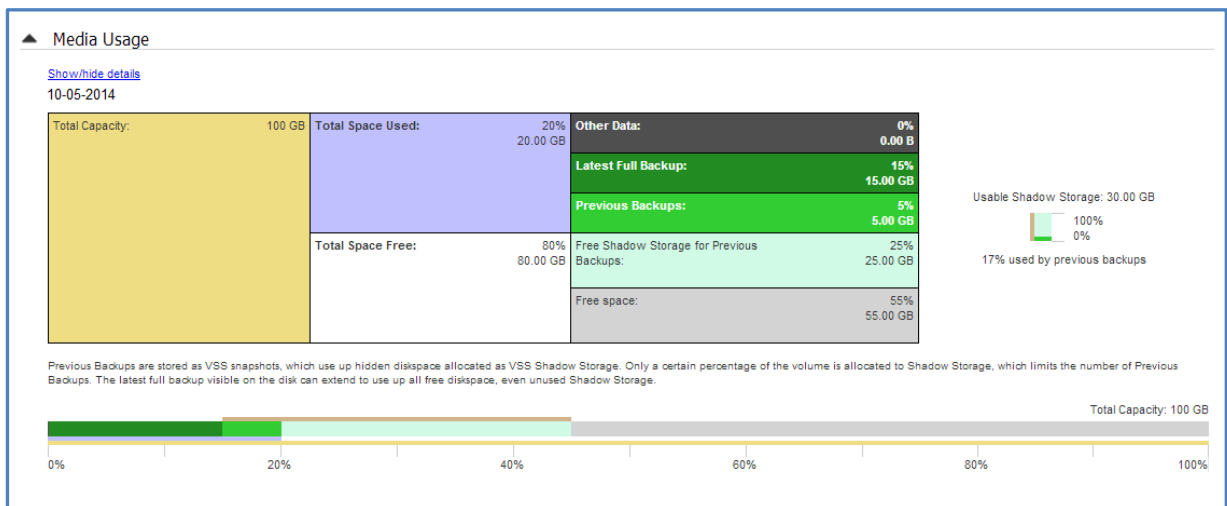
Media Usage

Show/hide details

10-05-2014

| Total Capacity: 100 GB | Total Space Used: 20% 20.00 GB | Other Data: 0% 0.00 B |
|---|---|---|
| | | Latest Full Backup: 15% 15.00 GB |
| | | Previous Backups: 5% 5.00 GB |
| | Total Space Free: 80% 80.00 GB | Free Shadow Storage for Previous Backups: 25% 25.00 GB |
| | | Free space: 55% 55.00 GB |

Usable Shadow Storage: 30.00 GB

100%

0%

17% used by previous backups

Previous Backups are stored as VSS snapshots, which use up hidden diskspace allocated as VSS Shadow Storage. Only a certain percentage of the volume is allocated to Shadow Storage, which limits the number of Previous Backups. The latest full backup visible on the disk can extend to use up all free diskspace, even unused Shadow Storage.

Total Capacity: 100 GB

0% 20% 40% 60% 80% 100%